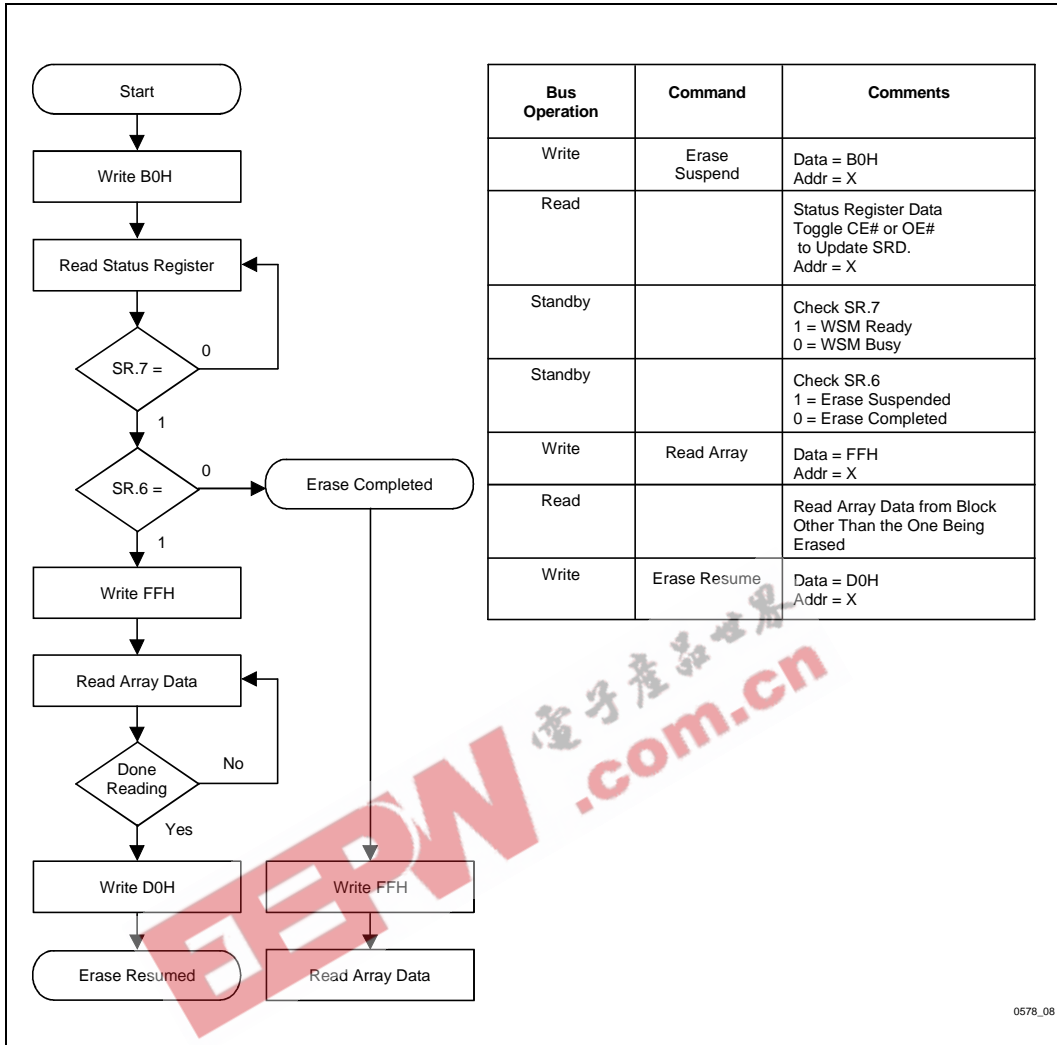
Start

Write B0H

Read Status Register

SR.7 =

0

1

SR.6 =

0

Erase Completed

1

Write FFH

Read Array Data

Done Reading

No

Yes

Write D0H

Write FFH

Erase Resumed

Read Array Data

| Bus Operation | Command | Comments |
|---|---|---|
| Write | Erase Suspend | Data = B0H<br>Addr = X |
| Read | | Status Register Data<br>Toggle CE# or OE# to Update SRD.<br>Addr = X |
| Standby | | Check SR.7<br>1 = WSM Ready<br>0 = WSM Busy |
| Standby | | Check SR.6<br>1 = Erase Suspended<br>0 = Erase Completed |
| Write | Read Array | Data = FFH<br>Addr = X |
| Read | | Read Array Data from Block Other Than the One Being Erased |
| Write | Erase Resume | Data = D0H<br>Addr = X |

電子產品世界

EEPW.com.cn

0578_08